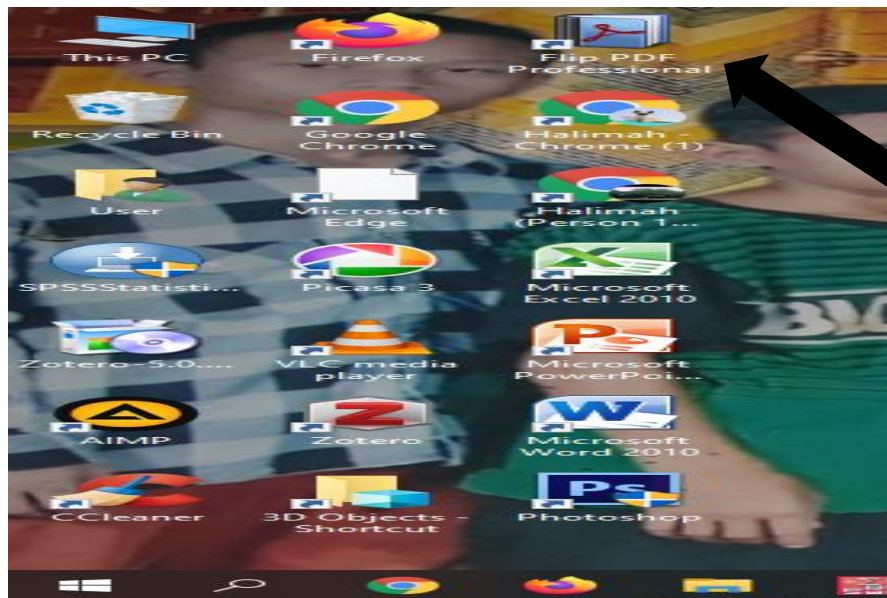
This PC
Firefox
Flip PDF Professional
Recycle Bin
Google Chrome
Halimah - Chrome (1)
User
Microsoft Edge
Halimah (Person 1...
SPSSStatisti...
Picasa 3
Microsoft Excel 2010
Zotero-5.0....
VLC media player
Microsoft PowerPoi...
AIMP
Zotero
Microsoft Word 2010
CCleaner
3D Objects - Shortcut
Photoshop